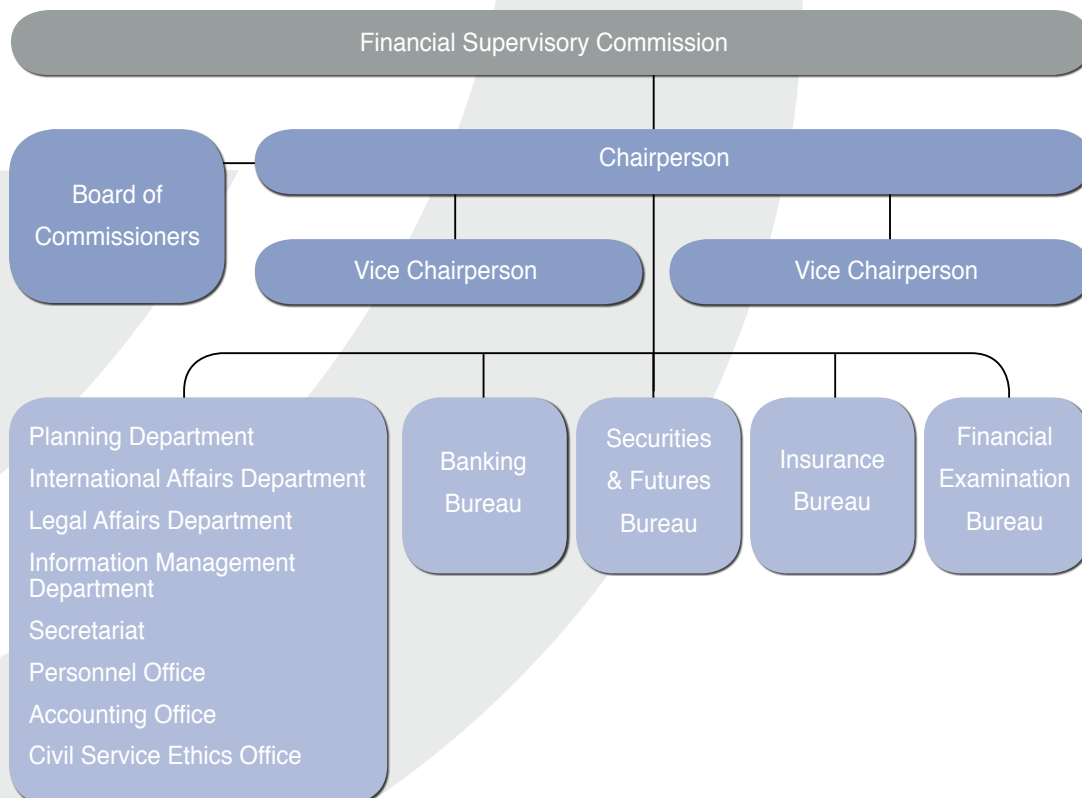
Financial Supervisory Commission

Board of Commissioners

Chairperson

Vice Chairperson

Vice Chairperson

Planning Department
International Affairs Department
Legal Affairs Department
Information Management Department
Secretariat
Personnel Office
Accounting Office
Civil Service Ethics Office

Banking Bureau

Securities & Futures Bureau

Insurance Bureau

Financial Examination Bureau